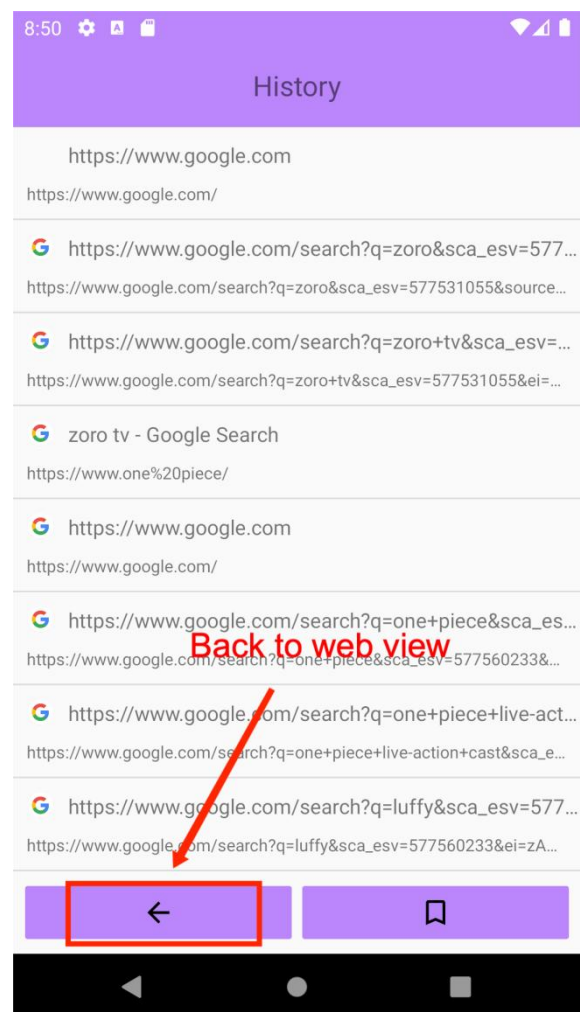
8:50

History

https://www.google.com
https://www.google.com/

https://www.google.com/search?q=zoro&sca_esv=577...
https://www.google.com/search?q=zoro&sca_esv=577531055&source...

https://www.google.com/search?q=zoro+tv&sca_esv=...
https://www.google.com/search?q=zoro+tv&sca_esv=577531055&ei=...

zoro tv - Google Search
https://www.one%20piece/

https://www.google.com
https://www.google.com/

https://www.google.com/search?q=one+piece&sca_es...
https://www.google.com/search?q=one+piece&sca_esv=577560233&...

Back to web view

https://www.google.com/search?q=one+piece+live-act...
https://www.google.com/search?q=one+piece+live-action+cast&sca_e...

https://www.google.com/search?q=luffy&sca_esv=577...
https://www.google.com/search?q=luffy&sca_esv=577560233&ei=zA...